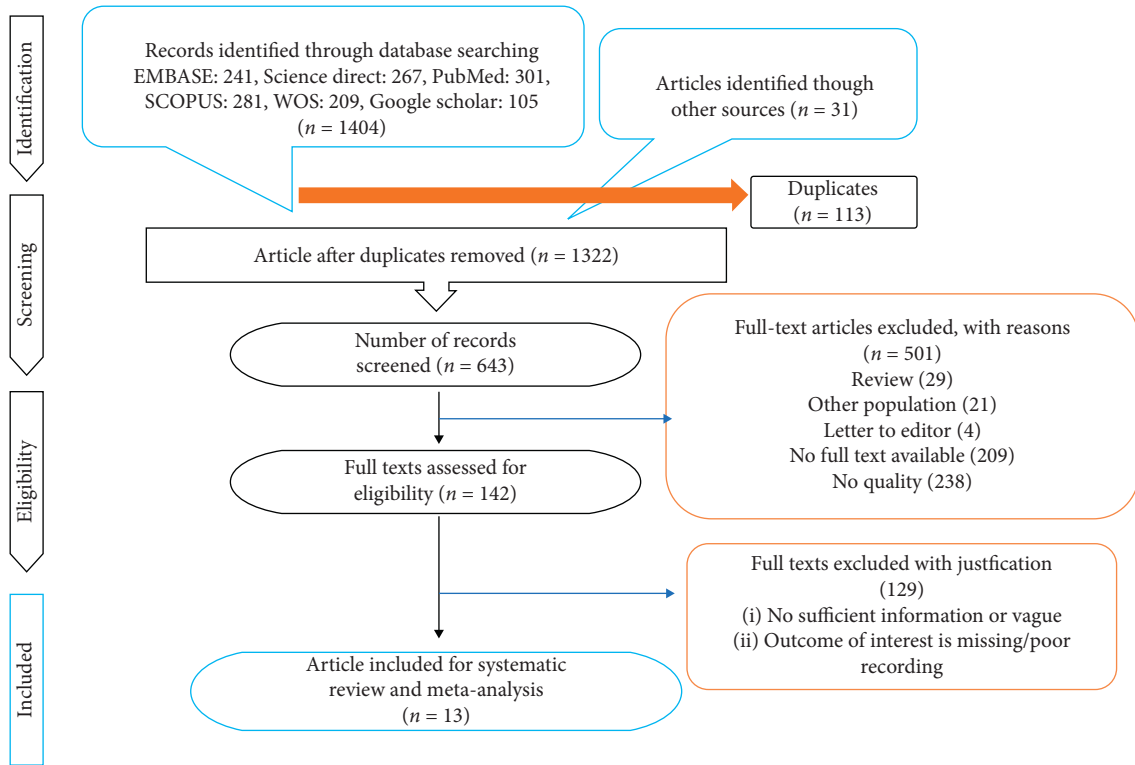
Identification

Records identified through database searching EMBASE: 241, Science direct: 267, PubMed: 301, SCOPUS: 281, WOS: 209, Google scholar: 105 ($n$ = 1404)

Articles identified though other sources ($n$ = 31)

Duplicates ($n$ = 113)

Screening

Article after duplicates removed ($n$ = 1322)

Number of records screened ($n$ = 643)

Full-text articles excluded, with reasons ($n$ = 501)
Review (29)
Other population (21)
Letter to editor (4)
No full text available (209)
No quality (238)

Eligibility

Full texts assessed for eligibility ($n$ = 142)

Full texts excluded with justfication (129)
(i) No sufficient information or vague
(ii) Outcome of interest is missing/poor recording

Included

Article included for systematic review and meta-analysis ($n$ = 13)